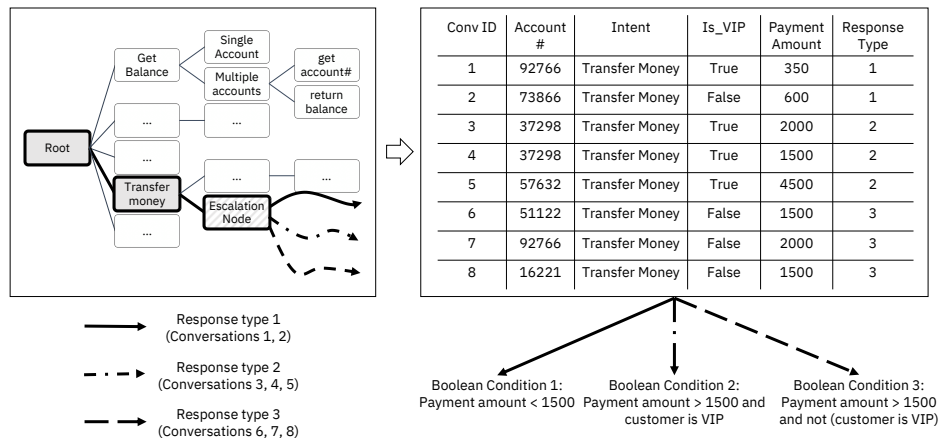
Get Balance

Single Account

Multiple accounts

get account#

return balance

...

...

Root

...

...

...

Transfer money

Escalation Node

...

| Conv ID | Account # | Intent | Is_VIP | Payment Amount | Response Type |
|---|---|---|---|---|---|
| 1 | 92766 | Transfer Money | True | 350 | 1 |
| 2 | 73866 | Transfer Money | False | 600 | 1 |
| 3 | 37298 | Transfer Money | True | 2000 | 2 |
| 4 | 37298 | Transfer Money | True | 1500 | 2 |
| 5 | 57632 | Transfer Money | True | 4500 | 2 |
| 6 | 51122 | Transfer Money | False | 1500 | 3 |
| 7 | 92766 | Transfer Money | False | 2000 | 3 |
| 8 | 16221 | Transfer Money | False | 1500 | 3 |

Response type 1
(Conversations 1, 2)

Response type 2
(Conversations 3, 4, 5)

Response type 3
(Conversations 6, 7, 8)

Boolean Condition 1:
Payment amount < 1500

Boolean Condition 2:
Payment amount > 1500 and customer is VIP

Boolean Condition 3:
Payment amount > 1500 and not (customer is VIP)